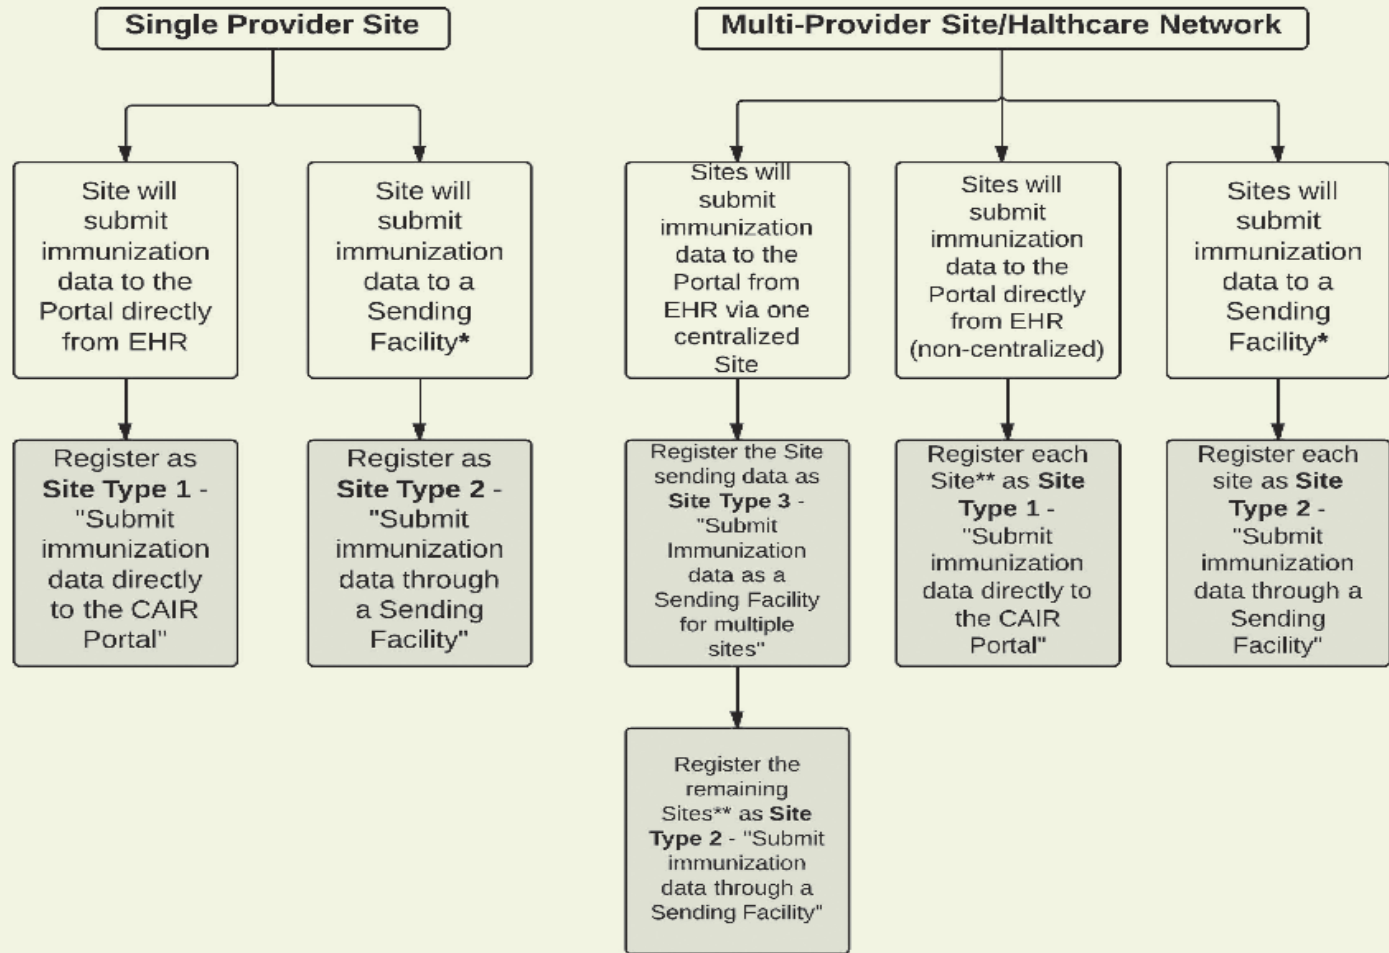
Single Provider Site

Site will submit immunization data to the Portal directly from EHR

Register as **Site Type 1** - "Submit immunization data directly to the CAIR Portal"

Site will submit immunization data to a Sending Facility*

Register as **Site Type 2** - "Submit immunization data through a Sending Facility"

Multi-Provider Site/Halthcare Network

Sites will submit immunization data to the Portal from EHR via one centralized Site

Register the Site sending data as **Site Type 3** - "Submit Immunization data as a Sending Facility for multiple sites"

Register the remaining Sites** as **Site Type 2** - "Submit immunization data through a Sending Facility"

Sites will submit immunization data to the Portal directly from EHR (non-centralized)

Register each Site** as **Site Type 1** - "Submit immunization data directly to the CAIR Portal"

Sites will submit immunization data to a Sending Facility*

Register each site as **Site Type 2** - "Submit immunization data through a Sending Facility"